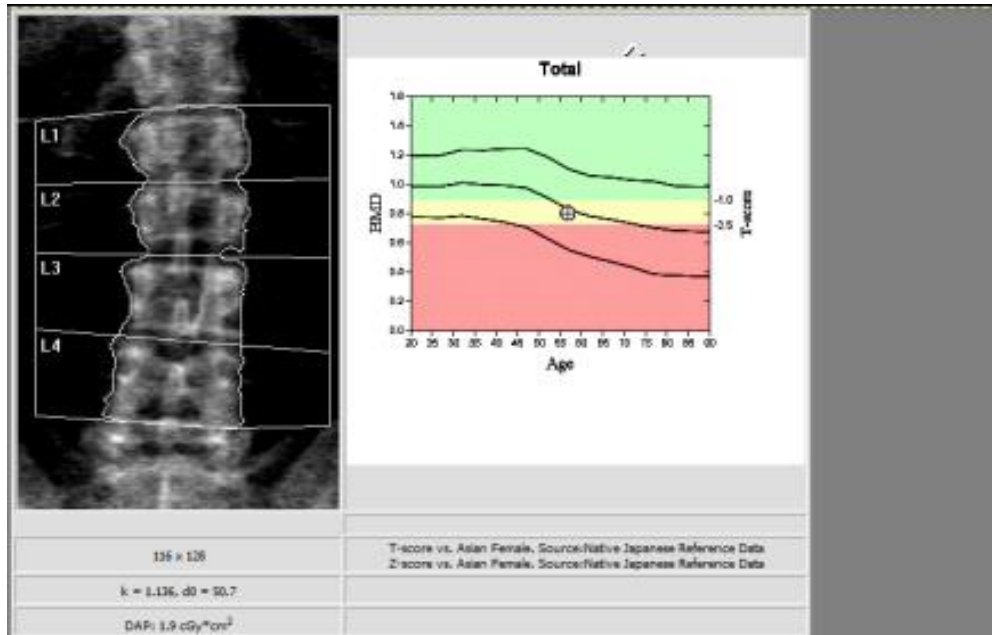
L1

L2

L3

L4

Total

1.8
1.6
1.4
1.2
1.0
0.8
0.6
0.4
0.2
0.0

BMD

-1.0
-2.5

T-score

20 25 30 35 40 45 50 55 60 65 70 75 80 85 90

Age

116 x 128

T-score vs. Asian Female. Source:Native Japanese Reference Data
Z-score vs. Asian Female. Source:Native Japanese Reference Data

k = 1.136, d0 = 50.7

DAP: 1.9 cGy*cm$^2$